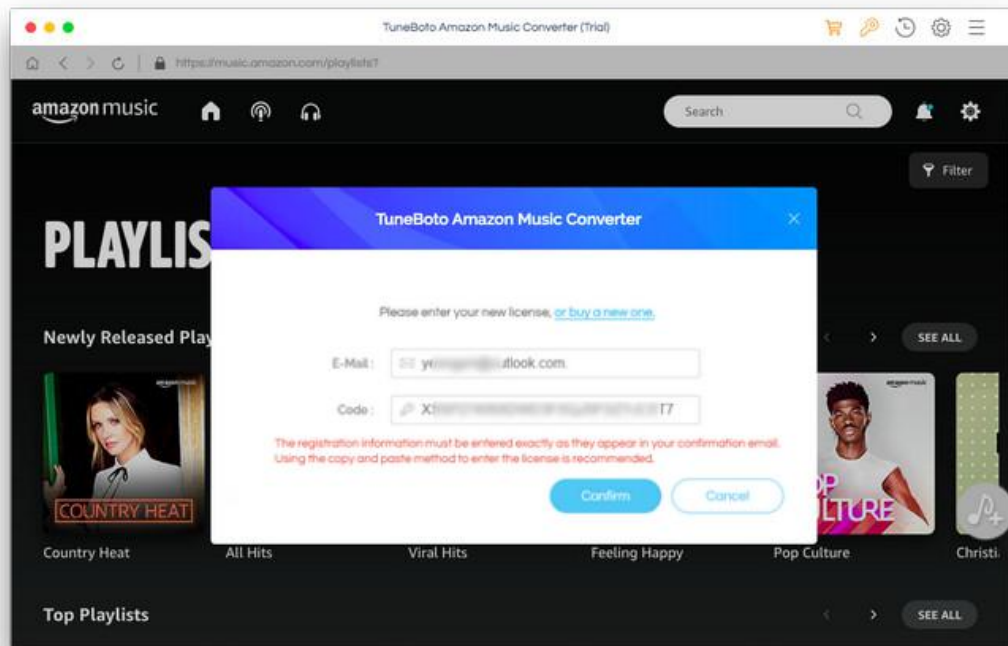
TuneBoto Amazon Music Converter (Trial)

https://music.amazon.com/playlists?

amazon music

Search

Filter

PLAYLIS

TuneBoto Amazon Music Converter

Please enter your new license, or buy a new one.

E-Mail : ye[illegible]utlook.com

Code : X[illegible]T7

The registration information must be entered exactly as they appear in your confirmation email. Using the copy and paste method to enter the license is recommended.

Confirm

Cancel

Newly Released Play

SEE ALL

amazon music

COUNTRY HEAT

amazon music

OP LTURE

Country Heat

All Hits

Viral Hits

Feeling Happy

Pop Culture

Christi

Top Playlists

SEE ALL